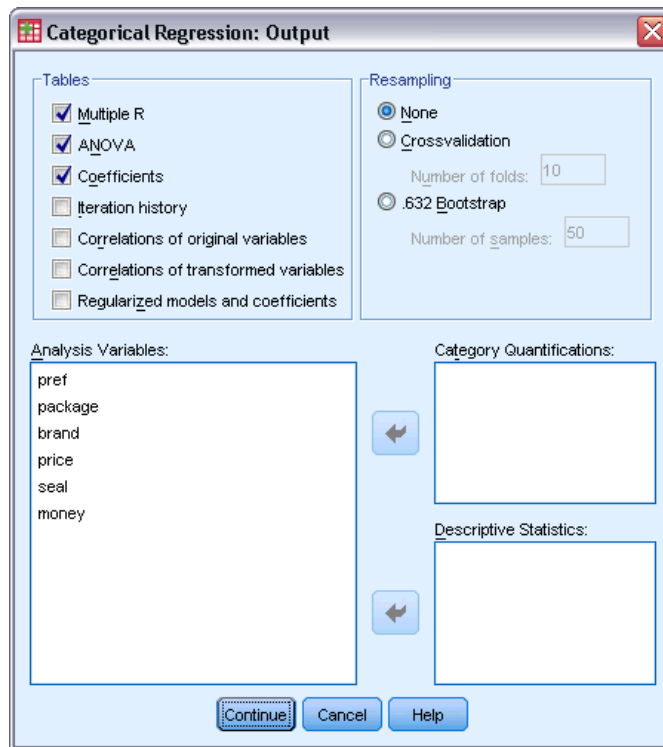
Categorical Regression: Output

Tables
Multiple R
ANOVA
Coefficients
Iteration history
Correlations of original variables
Correlations of transformed variables
Regularized models and coefficients

Resampling
None
Crossvalidation
Number of folds: 10
.632 Bootstrap
Number of samples: 50

Analysis Variables:
pref
package
brand
price
seal
money

Category Quantifications:

Descriptive Statistics:

Continue
Cancel
Help